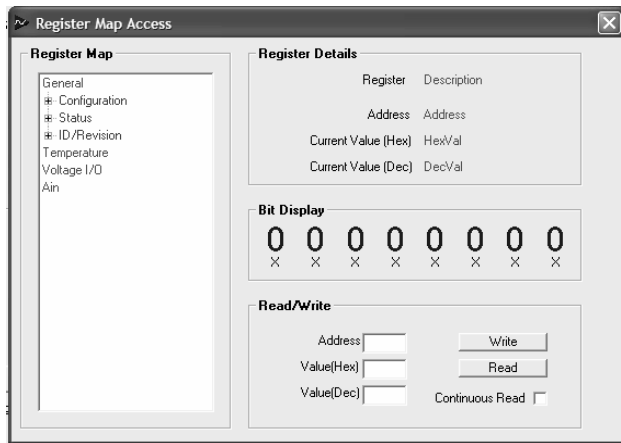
Register Map Access

Register Map

General
⊞ Configuration
⊞ Status
⊞ ID/Revision
Temperature
Voltage I/O
Ain

Register Details

Register Description

Address Address

Current Value (Hex) HexVal

Current Value (Dec) DecVal

Bit Display

| 0 | 0 | 0 | 0 | 0 | 0 | 0 | 0 |
|---|---|---|---|---|---|---|---|
| X | X | X | X | X | X | X | X |

Read/Write

Address

Value(Hex)

Value(Dec)

Write

Read

Continuous Read